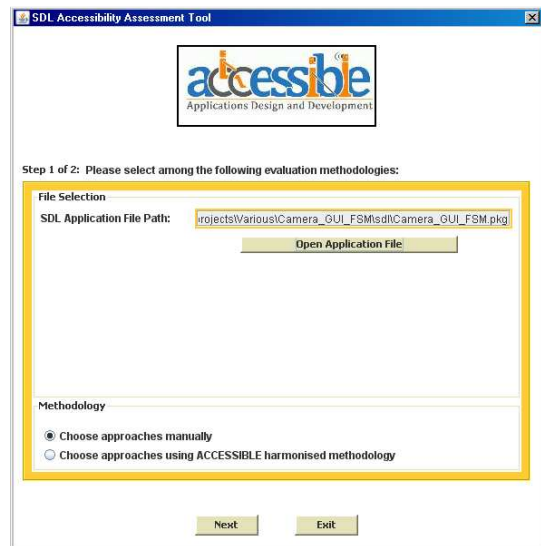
SDL Accessibility Assessment Tool

accessible
Applications Design and Development

Step 1 of 2: Please select among the following evaluation methodologies:

File Selection

SDL Application File Path: rojects\Various\Camera_GUI_FSM\sdl\Camera_GUI_FSM.pkg

Open Application File

Methodology

Choose approaches manually

Choose approaches using ACCESSIBLE harmonised methodology

Next

Exit